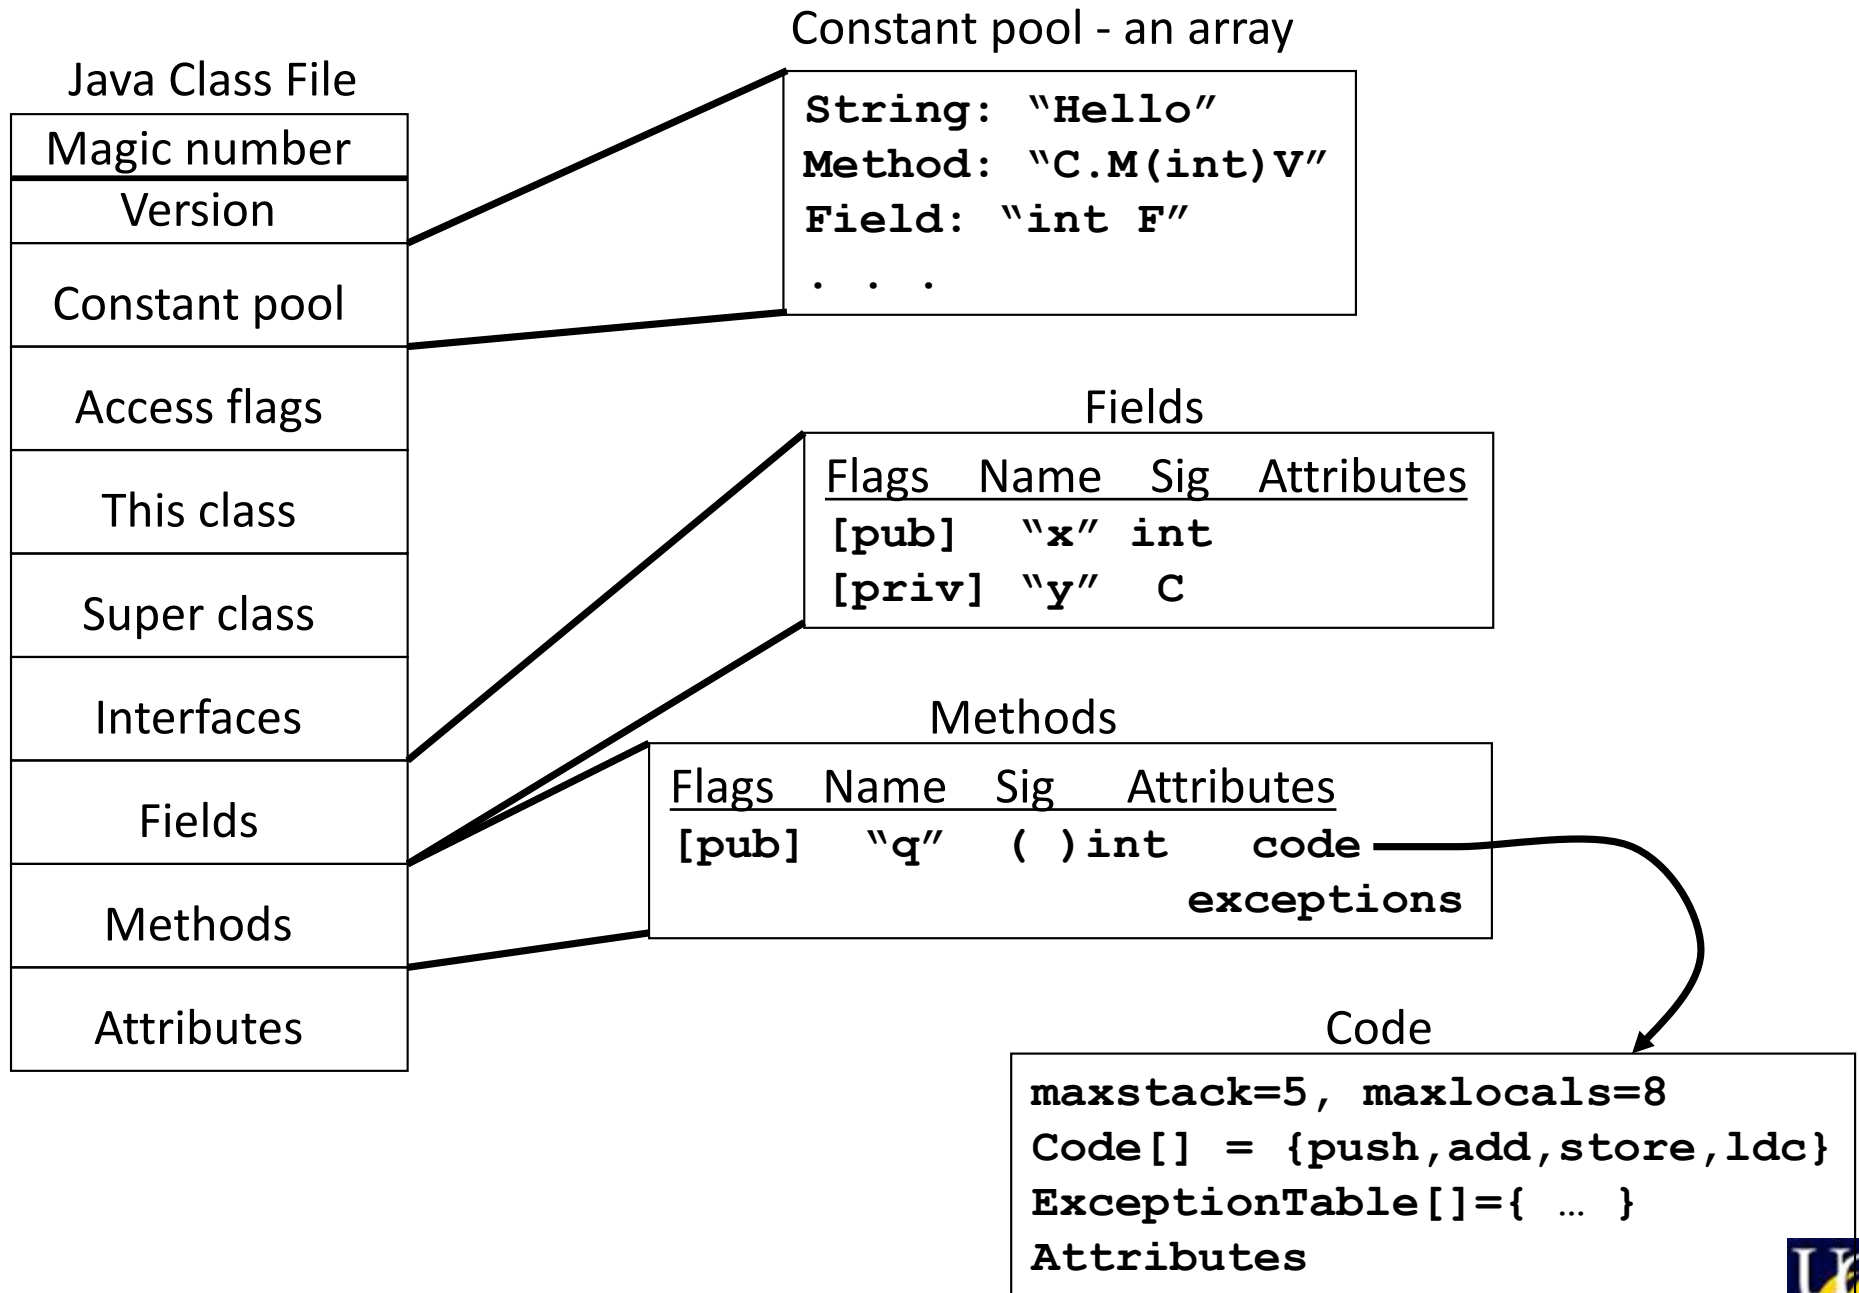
Java Class File

Magic number
Version
Constant pool
Access flags
This class
Super class
Interfaces
Fields
Methods
Attributes

Constant pool - an array

String: “Hello”
Method: “C.M(int)V”
Field: “int F”
. . .

Fields

| Flags | Name | Sig | Attributes |
|---|---|---|---|
| [pub] | “x” | int | |
| [priv] | “y” | C | |

Methods

| Flags | Name | Sig | Attributes |
|---|---|---|---|
| [pub] | “q” | ( )int | code exceptions |

Code

maxstack=5, maxlocals=8
Code[] = {push,add,store,ldc}
ExceptionTable[]={ … }
Attributes